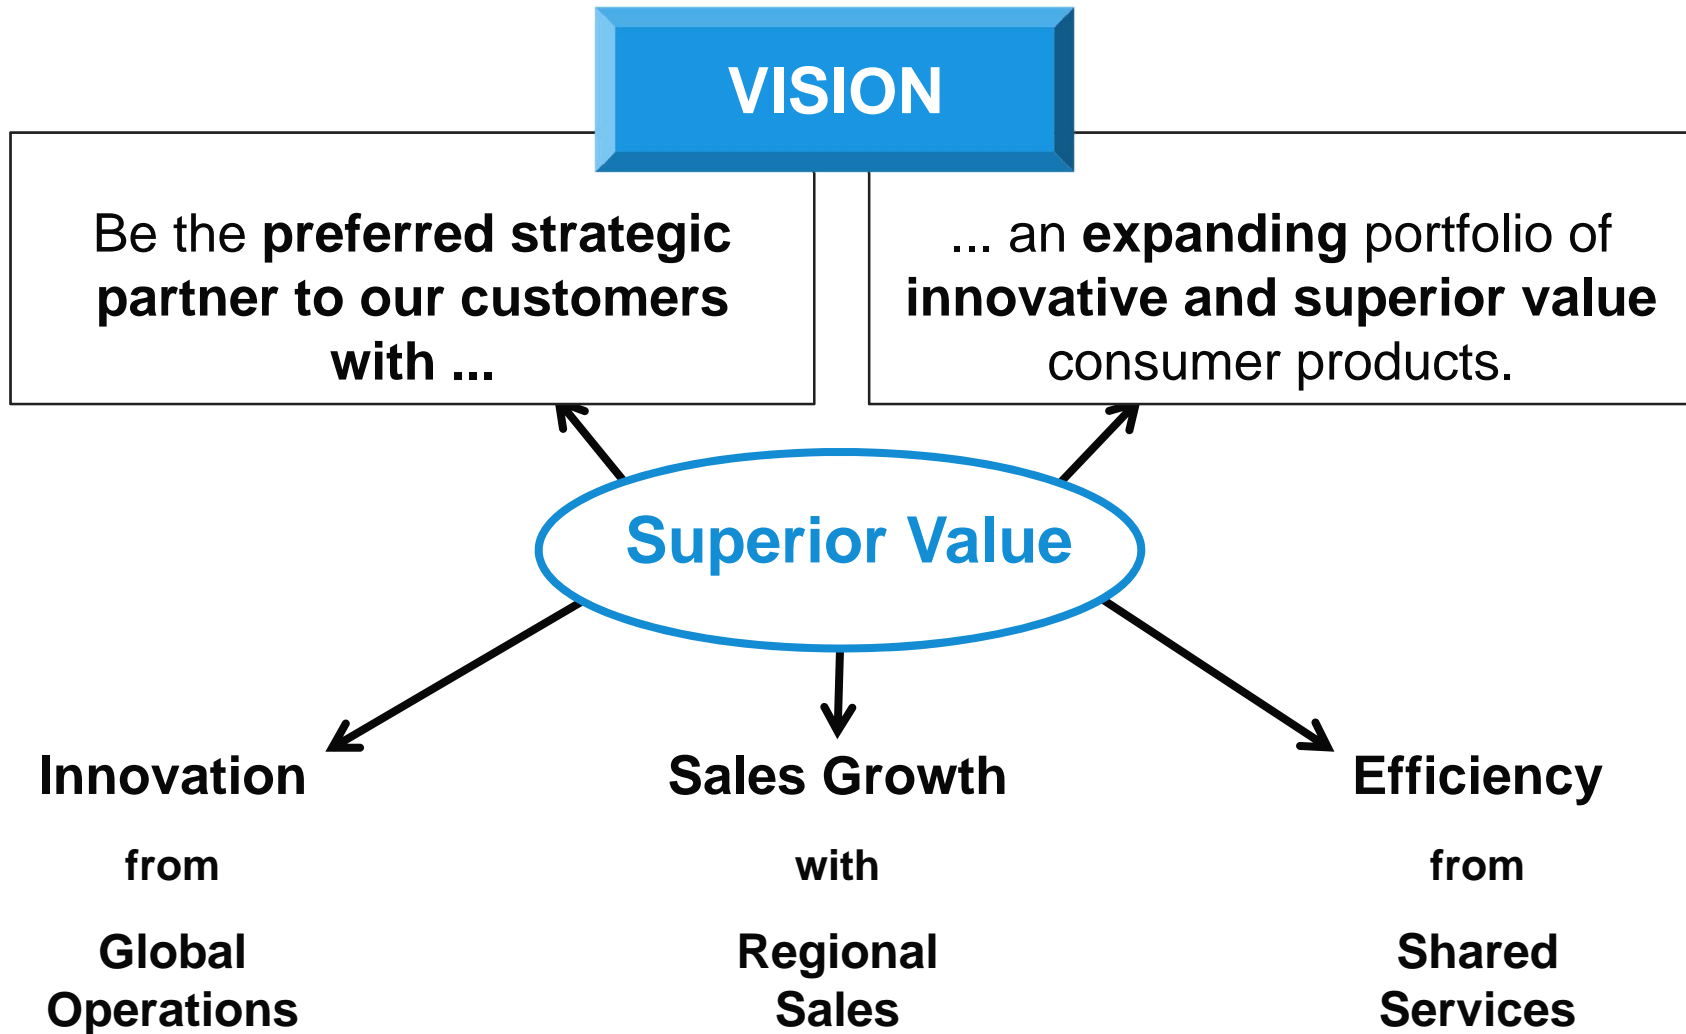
VISION

Be the preferred strategic partner to our customers with ...

... an expanding portfolio of innovative and superior value consumer products.

Superior Value

Innovation

from

Global Operations

Sales Growth

with

Regional Sales

Efficiency

from

Shared Services